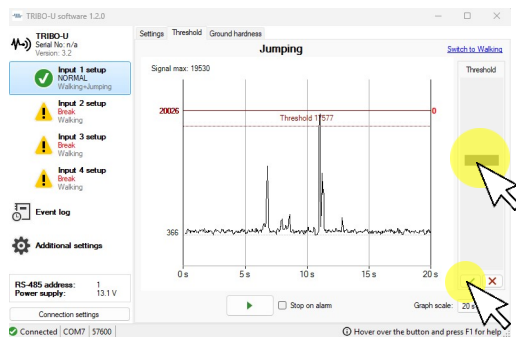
TRIBO-U software 1.2.0

TRIBO-U
Serial No: n/a
Version: 3.2

Input 1 setup
NORMAL
Walking+Jumping

Input 2 setup
Break
Walking

Input 3 setup
Break
Walking

Input 4 setup
Break
Walking

Event log

Additional settings

RS-485 address: 1
Power supply: 13.1 V

Connection settings

Settings | Threshold | Ground hardness

Jumping

Switch to Walking

Signal max: 19530

Threshold

20026

0

Threshold 17577

366

0 s 5 s 10 s 15 s 20 s

Stop on alarm

Graph scale: 20 s

Connected | COM7 | 57600

Hover over the button and press F1 for help